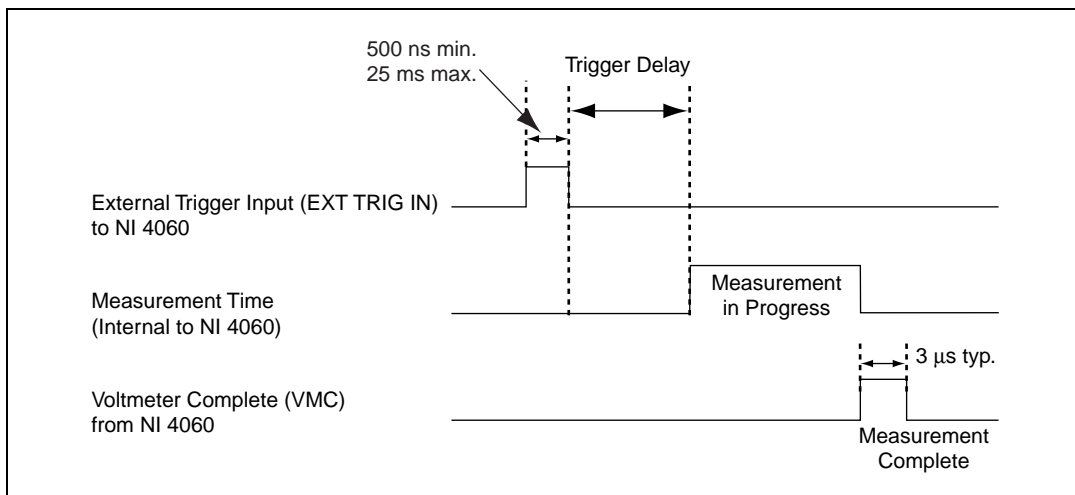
500 ns min.
25 ms max.

Trigger Delay

External Trigger Input (EXT TRIG IN)
to NI 4060

Measurement
in Progress

Measurement Time
(Internal to NI 4060)

3 $\mu$s typ.

Voltmeter Complete (VMC)
from NI 4060

Measurement
Complete